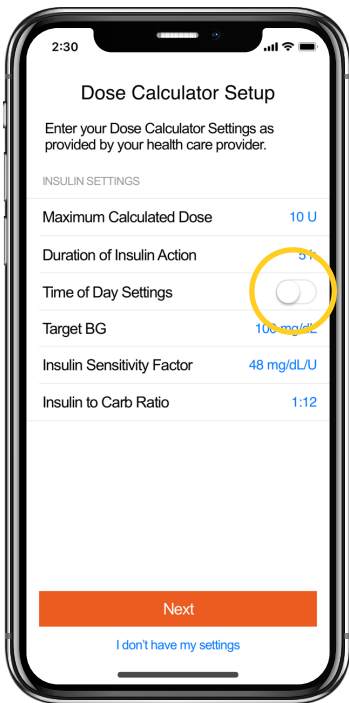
2:30

Dose Calculator Setup

Enter your Dose Calculator Settings as provided by your health care provider.

INSULIN SETTINGS

| | |
|---|---|
| Maximum Calculated Dose | 10 U |
| Duration of Insulin Action | 5 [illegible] |
| Time of Day Settings | |
| Target BG | 10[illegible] mg/d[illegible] |
| Insulin Sensitivity Factor | 48 mg/dL/U |
| Insulin to Carb Ratio | 1:12 |

Next

I don't have my settings